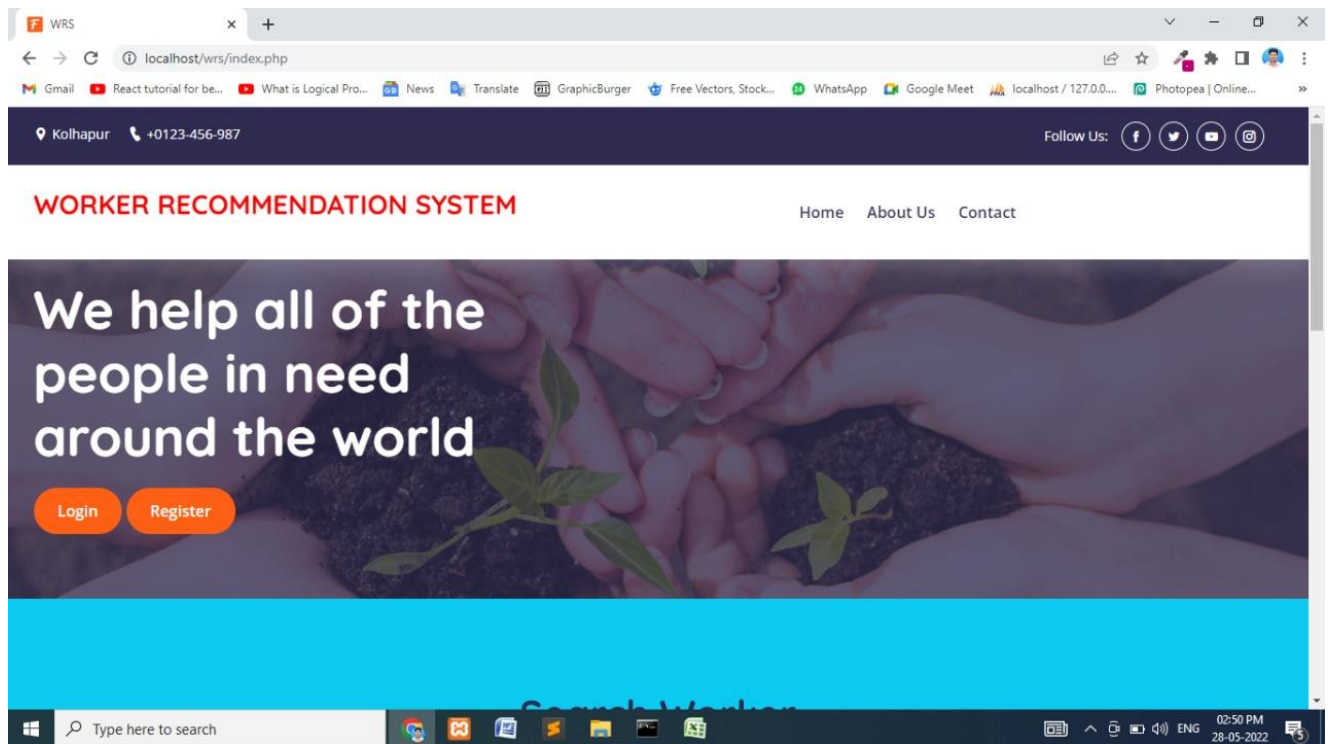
WRS

localhost/wrs/index.php

Gmail React tutorial for be... What is Logical Pro... News Translate GraphicBurger Free Vectors, Stock... WhatsApp Google Meet localhost / 127.0.0.... Photopea | Online...

Kolhapur +0123-456-987

Follow Us:

WORKER RECOMMENDATION SYSTEM

Home About Us Contact

We help all of the people in need around the world

Login Register

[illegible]

Type here to search

ENG 02:50 PM 28-05-2022